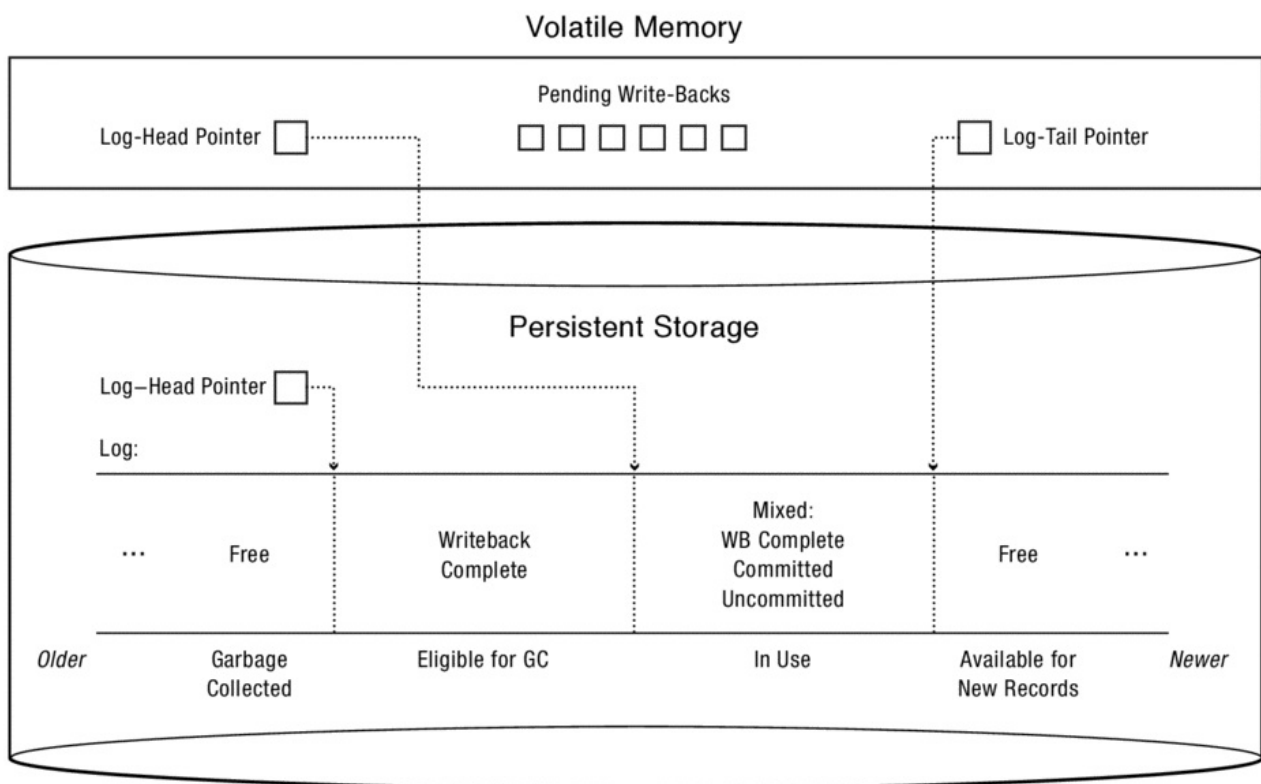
Volatile Memory

Pending Write-Backs

Log-Head Pointer

Log-Tail Pointer

Persistent Storage

Log–Head Pointer

Log:

... Free

Writeback Complete

Mixed: WB Complete Committed Uncommitted

Free ...

Older

Garbage Collected

Eligible for GC

In Use

Available for New Records

Newer